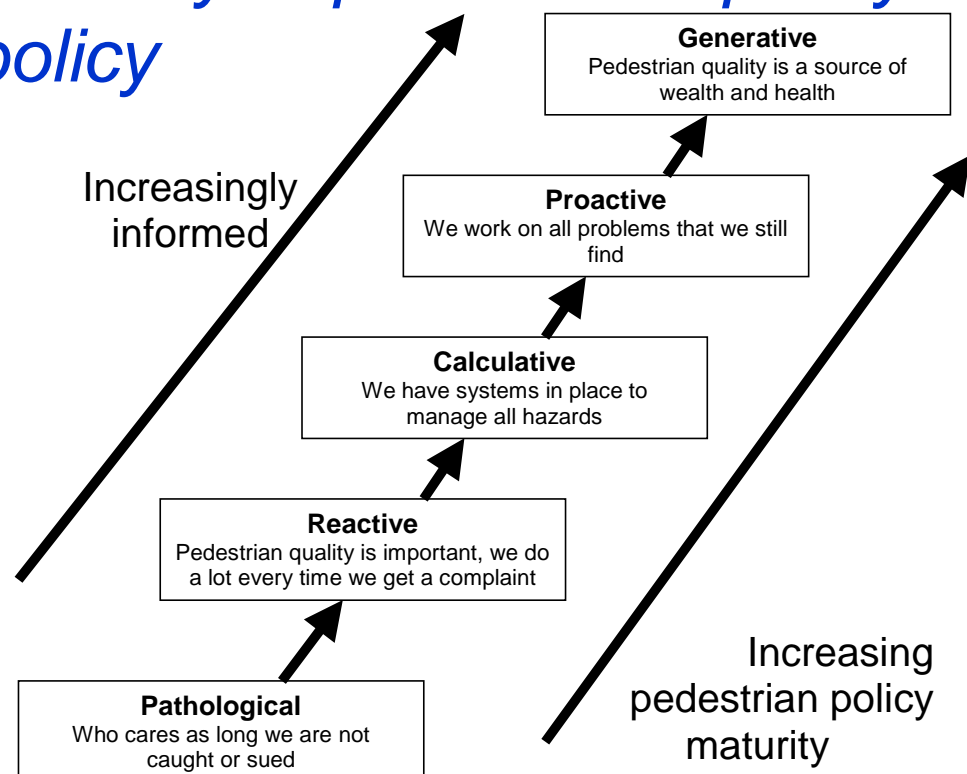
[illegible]
policy

Increasingly informed

Generative
Pedestrian quality is a source of wealth and health

Proactive
We work on all problems that we still find

Calculative
We have systems in place to manage all hazards

Reactive
Pedestrian quality is important, we do a lot every time we get a complaint

Pathological
Who cares as long we are not caught or sued

Increasing pedestrian policy maturity